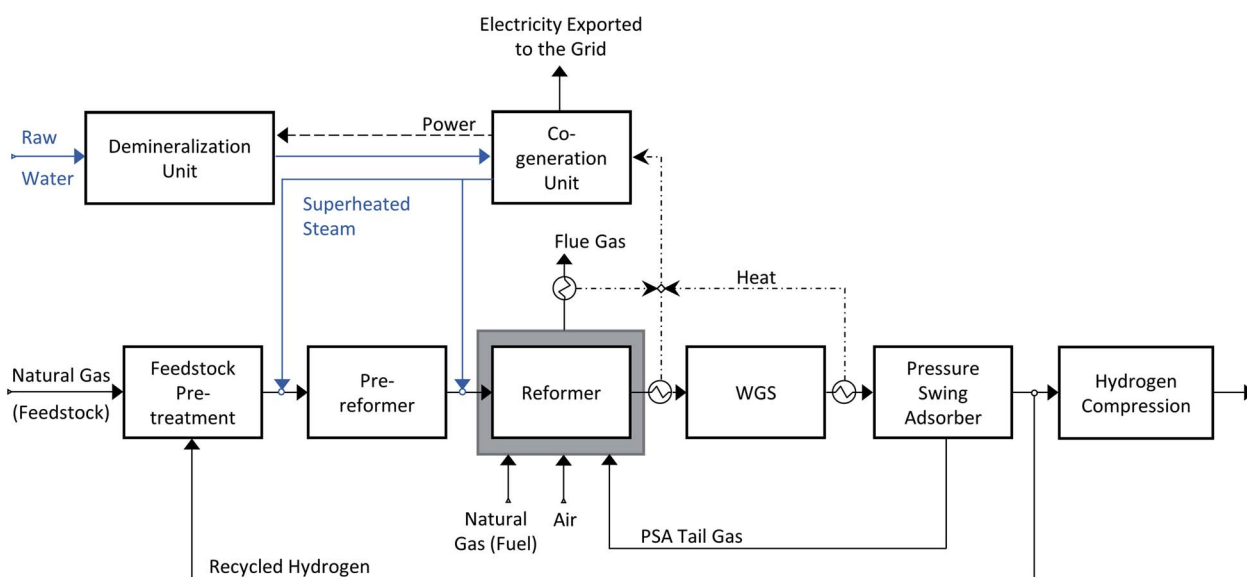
Electricity Exported to the Grid

Raw Water

Demineralization Unit

Power

Co-generation Unit

Superheated Steam

Flue Gas

Heat

Natural Gas (Feedstock)

Feedstock Pre-treatment

Pre-reformer

Reformer

WGS

Pressure Swing Adsorber

Hydrogen Compression

Natural Gas (Fuel)

Air

PSA Tail Gas

Recycled Hydrogen